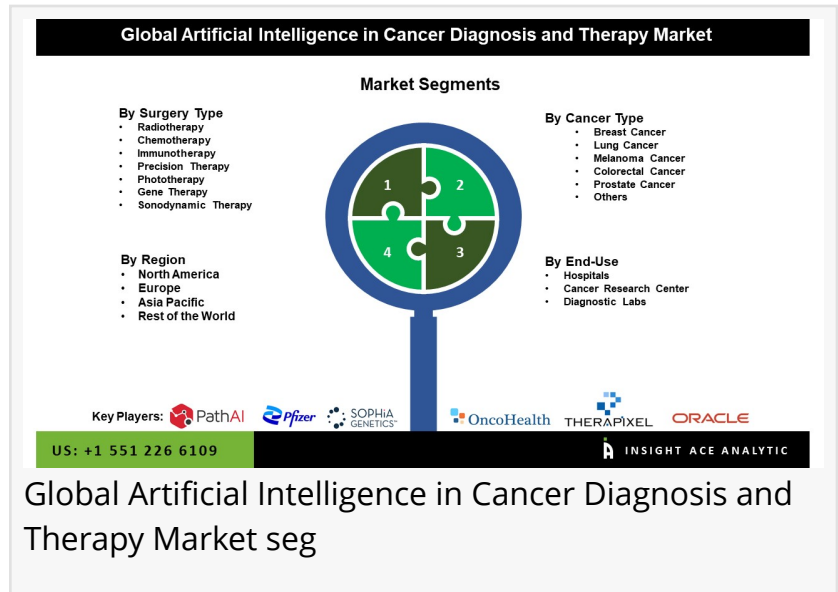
Global Artificial Intelligence in Cancer Diagnosis and Therapy Market

Market Segments

By Surgery Type
- Radiotherapy
- Chemotherapy
- Immunotherapy
- Precision Therapy
- Phototherapy
- Gene Therapy
- Sonodynamic Therapy

By Region
- North America
- Europe
- Asia Pacific
- Rest of the World

1 2 4 3

By Cancer Type
- Breast Cancer
- Lung Cancer
- Melanoma Cancer
- Colorectal Cancer
- Prostate Cancer
- Others

By End-Use
- Hospitals
- Cancer Research Center
- Diagnostic Labs

Key Players: PathAI Pfizer SOPHiA GENETICS OncoHealth THERAPIXEL ORACLE

US: +1 551 226 6109

INSIGHT ACE ANALYTIC

Global Artificial Intelligence in Cancer Diagnosis and Therapy Market seg